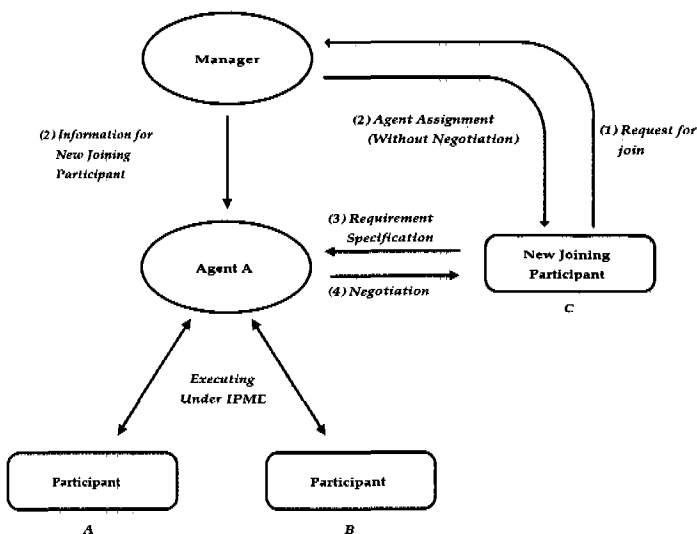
Manager

(2) Information for New Joining Participant

(2) Agent Assignment (Without Negotiation)

(1) Request for join

(3) Requirement Specification

Agent A

(4) Negotiation

New Joining Participant

C

Executing Under IPME

Participant

A

Participant

B